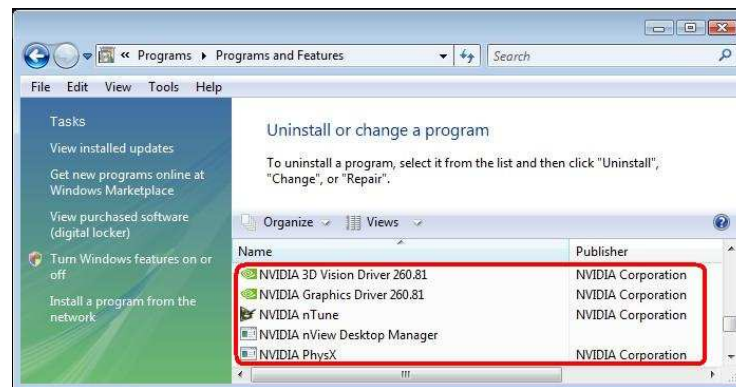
« Programs ▸ Programs and Features

Search

File Edit View Tools Help

Tasks

View installed updates

Get new programs online at Windows Marketplace

View purchased software (digital locker)

Turn Windows features on or off

Install a program from the network

Uninstall or change a program

To uninstall a program, select it from the list and then click "Uninstall", "Change", or "Repair".

Organize Views

| Name | Publisher |
|---|---|
| NVIDIA 3D Vision Driver 260.81 | NVIDIA Corporation |
| NVIDIA Graphics Driver 260.81 | NVIDIA Corporation |
| NVIDIA nTune | NVIDIA Corporation |
| NVIDIA nView Desktop Manager | |
| NVIDIA PhysX | NVIDIA Corporation |